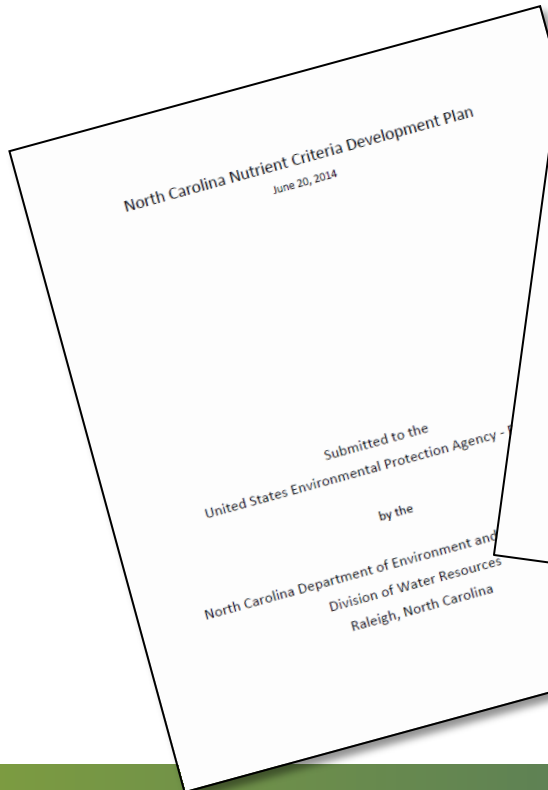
North Carolina Nutrient Criteria Development Plan

June 20, 2014

Submitted to the

United States Environmental Protection Agency - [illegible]

by the

North Carolina Department of Environment and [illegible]

Division of Water Resources

Raleigh, North Carolina